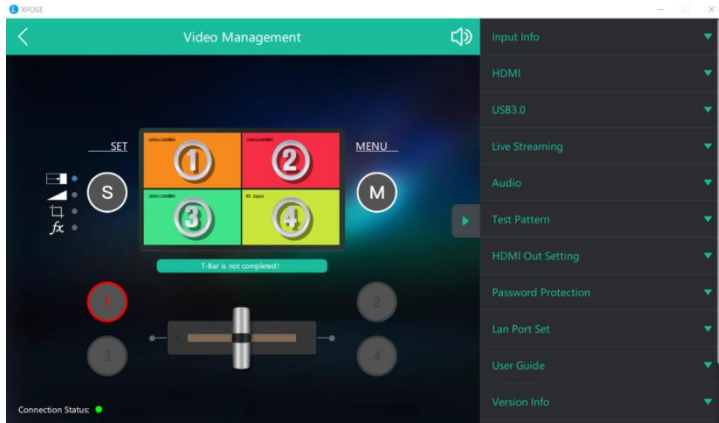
XPOSE

Video Management

SET

MENU

S

M

①

②

③

④

1920x1080 | 1920x1080 | 1920x1080 | No Input

T-Bar is not completed!

1

2

3

4

Connection Status:

Input Info

HDMI

USB3.0

Live Streaming

Audio

Test Pattern

HDMI Out Setting

Password Protection

Lan Port Set

User Guide

Version Info